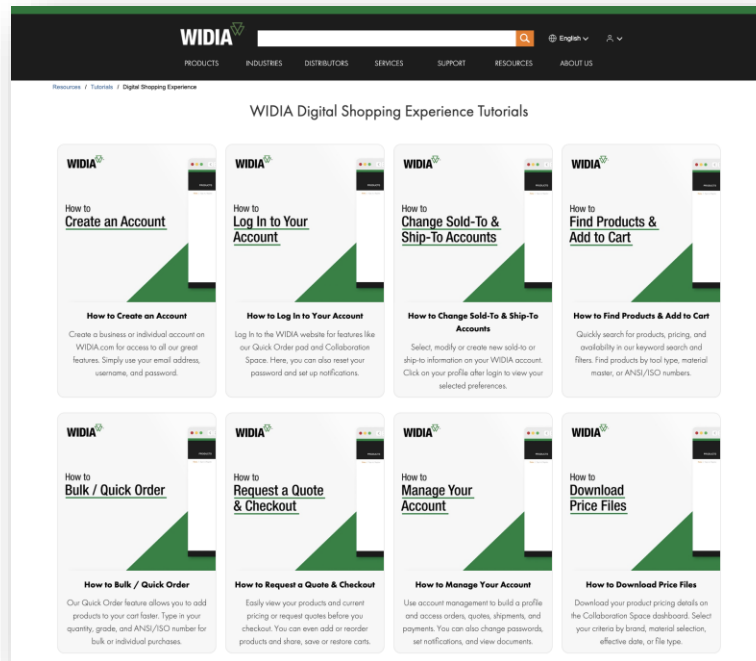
WIDIA

English

PRODUCTS INDUSTRIES DISTRIBUTORS SERVICES SUPPORT RESOURCES ABOUT US

Resources / Tutorials / Digital Shopping Experience

WIDIA Digital Shopping Experience Tutorials

WIDIA
How to
Create an Account

How to Create an Account
Create a business or individual account on WIDIA.com for access to all our great features. Simply use your email address, username, and password.

WIDIA
How to
Log In to Your Account

How to Log In to Your Account
Log In to the WIDIA website for features like our Quick Order pad and Collaboration Space. Here, you can also reset your password and set up notifications.

WIDIA
How to
Change Sold-To & Ship-To Accounts

How to Change Sold-To & Ship-To Accounts
Select, modify or create new sold-to or ship-to information on your WIDIA account. Click on your profile after login to view your selected preferences.

WIDIA
How to
Find Products & Add to Cart

How to Find Products & Add to Cart
Quickly search for products, pricing, and availability in our keyword search and filters. Find products by tool type, material master, or ANSI/ISO numbers.

WIDIA
How to
Bulk / Quick Order

How to Bulk / Quick Order
Our Quick Order feature allows you to add products to your cart faster. Type in your quantity, grade, and ANSI/ISO number for bulk or individual purchases.

WIDIA
How to
Request a Quote & Checkout

How to Request a Quote & Checkout
Easily view your products and current pricing or request quotes before you checkout. You can even add or reorder products and share, save or restore carts.

WIDIA
How to
Manage Your Account

How to Manage Your Account
Use account management to build a profile and access orders, quotes, shipments, and payments. You can also change passwords, set notifications, and view documents.

WIDIA
How to
Download Price Files

How to Download Price Files
Download your product pricing details on the Collaboration Space dashboard. Select your criteria by brand, material selection, effective date, or file type.